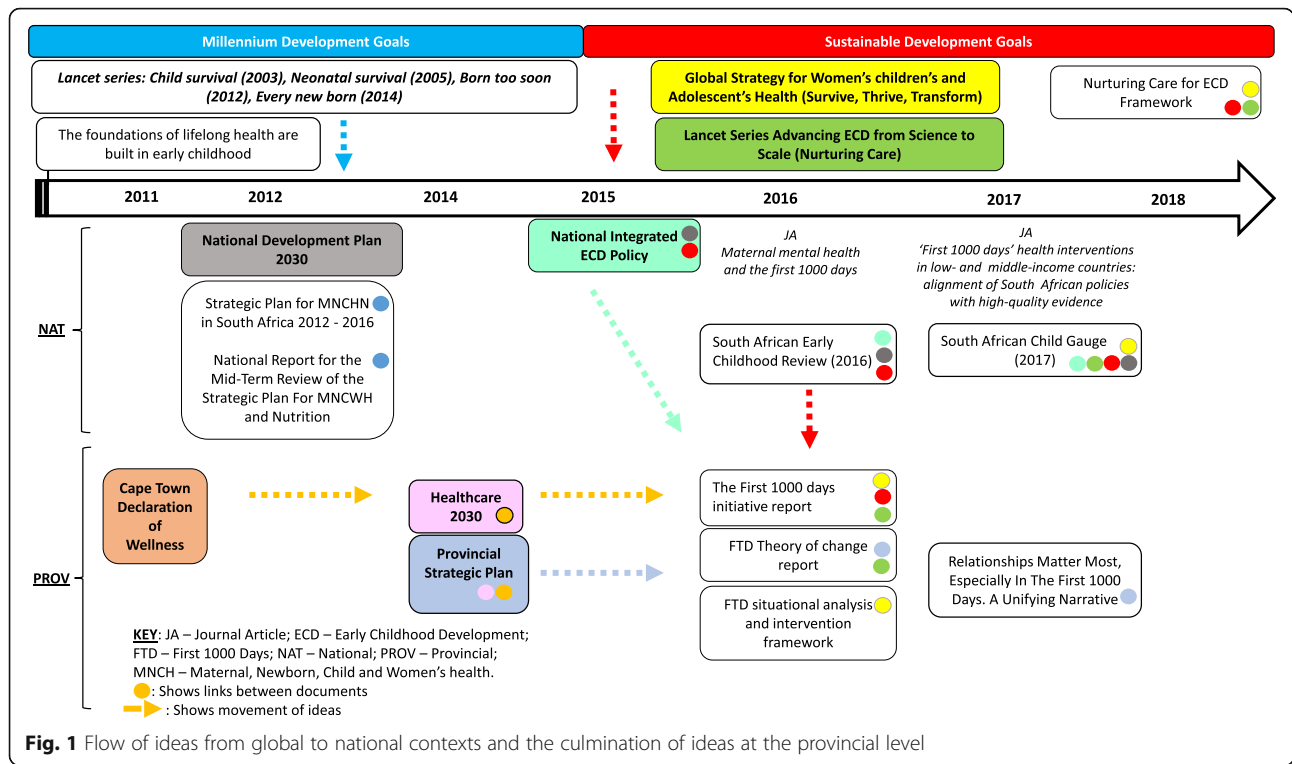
Millennium Development Goals

Sustainable Development Goals

Lancet series: Child survival (2003), Neonatal survival (2005), Born too soon (2012), Every new born (2014)

The foundations of lifelong health are built in early childhood

Global Strategy for Women's children's and Adolescent's Health (Survive, Thrive, Transform)

Lancet Series Advancing ECD from Science to Scale (Nurturing Care)

Nurturing Care for ECD Framework

2011 2012 2014 2015 2016 2017 2018

NAT

National Development Plan 2030

Strategic Plan for MNCHN in South Africa 2012 - 2016

National Report for the Mid-Term Review of the Strategic Plan For MNCWH and Nutrition

National Integrated ECD Policy

JA
Maternal mental health and the first 1000 days

JA
'First 1000 days' health interventions in low- and middle-income countries: alignment of South African policies with high-quality evidence

South African Early Childhood Review (2016)

South African Child Gauge (2017)

PROV

Cape Town Declaration of Wellness

Healthcare 2030

Provincial Strategic Plan

The First 1000 days initiative report

FTD Theory of change report

FTD situational analysis and intervention framework

Relationships Matter Most, Especially In The First 1000 Days. A Unifying Narrative

KEY: JA – Journal Article; ECD – Early Childhood Development; FTD – First 1000 Days; NAT – National; PROV – Provincial; MNCH – Maternal, Newborn, Child and Women's health.
: Shows links between documents
: Shows movement of ideas

Fig. 1 Flow of ideas from global to national contexts and the culmination of ideas at the provincial level